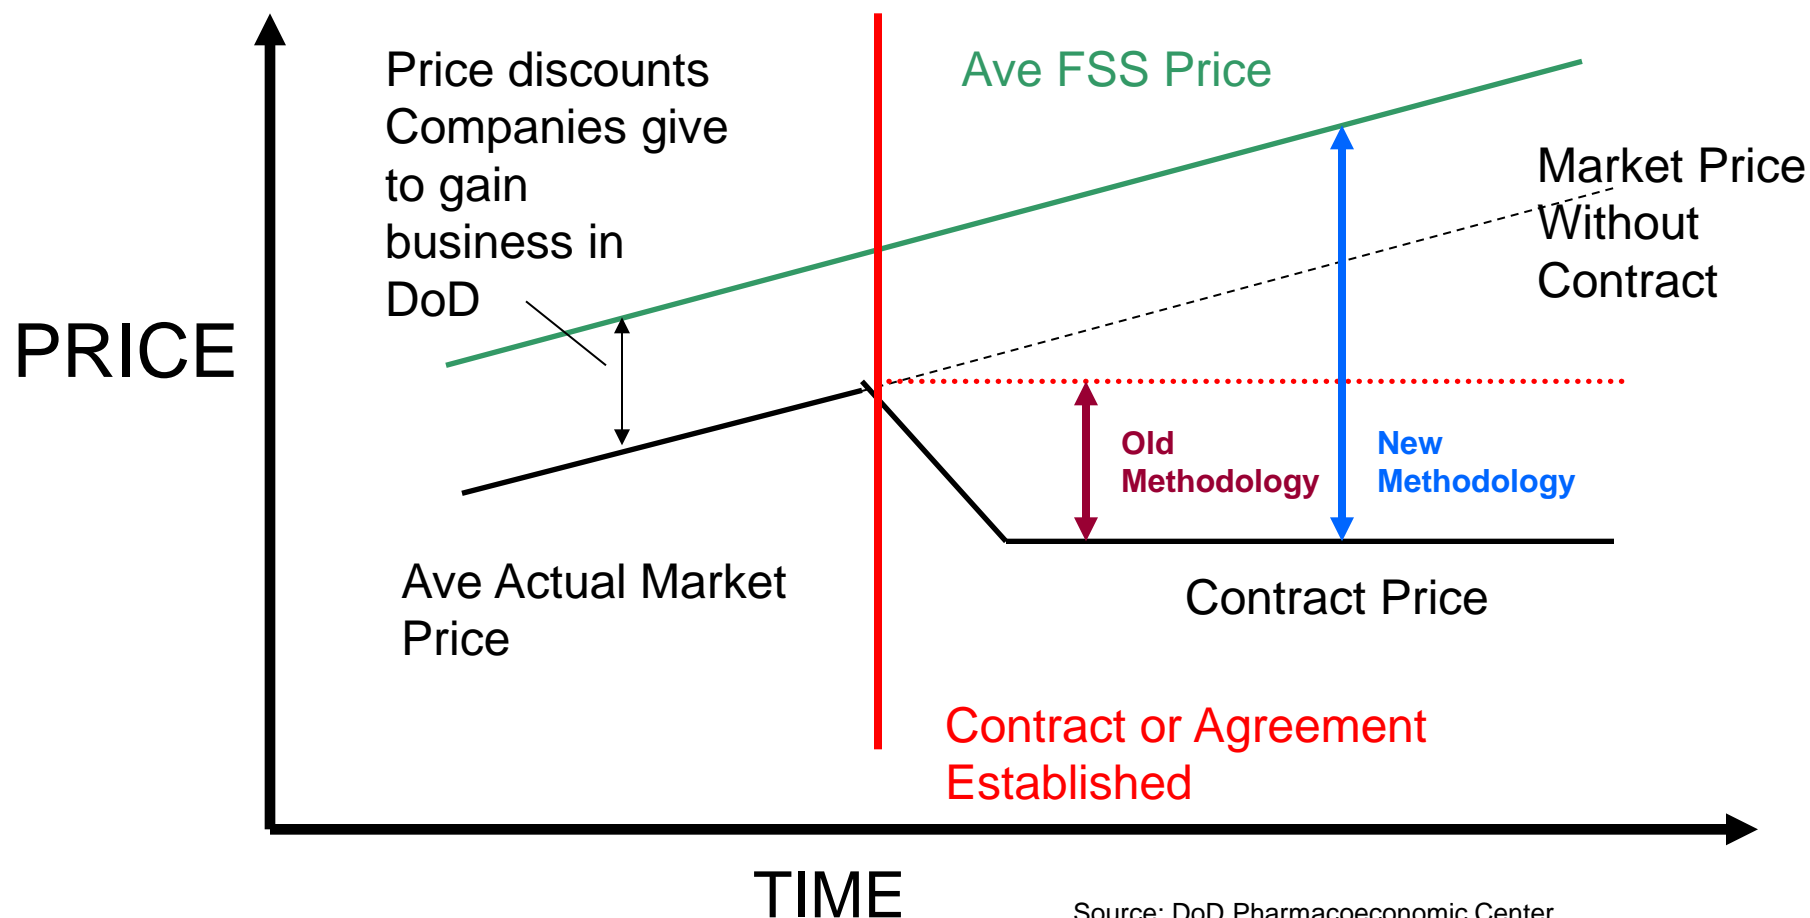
Price discounts Companies give to gain business in DoD

Ave FSS Price

Market Price Without Contract

PRICE

Old Methodology

New Methodology

Ave Actual Market Price

Contract Price

Contract or Agreement Established

TIME

Source: DoD Pharmacoeconomic Center